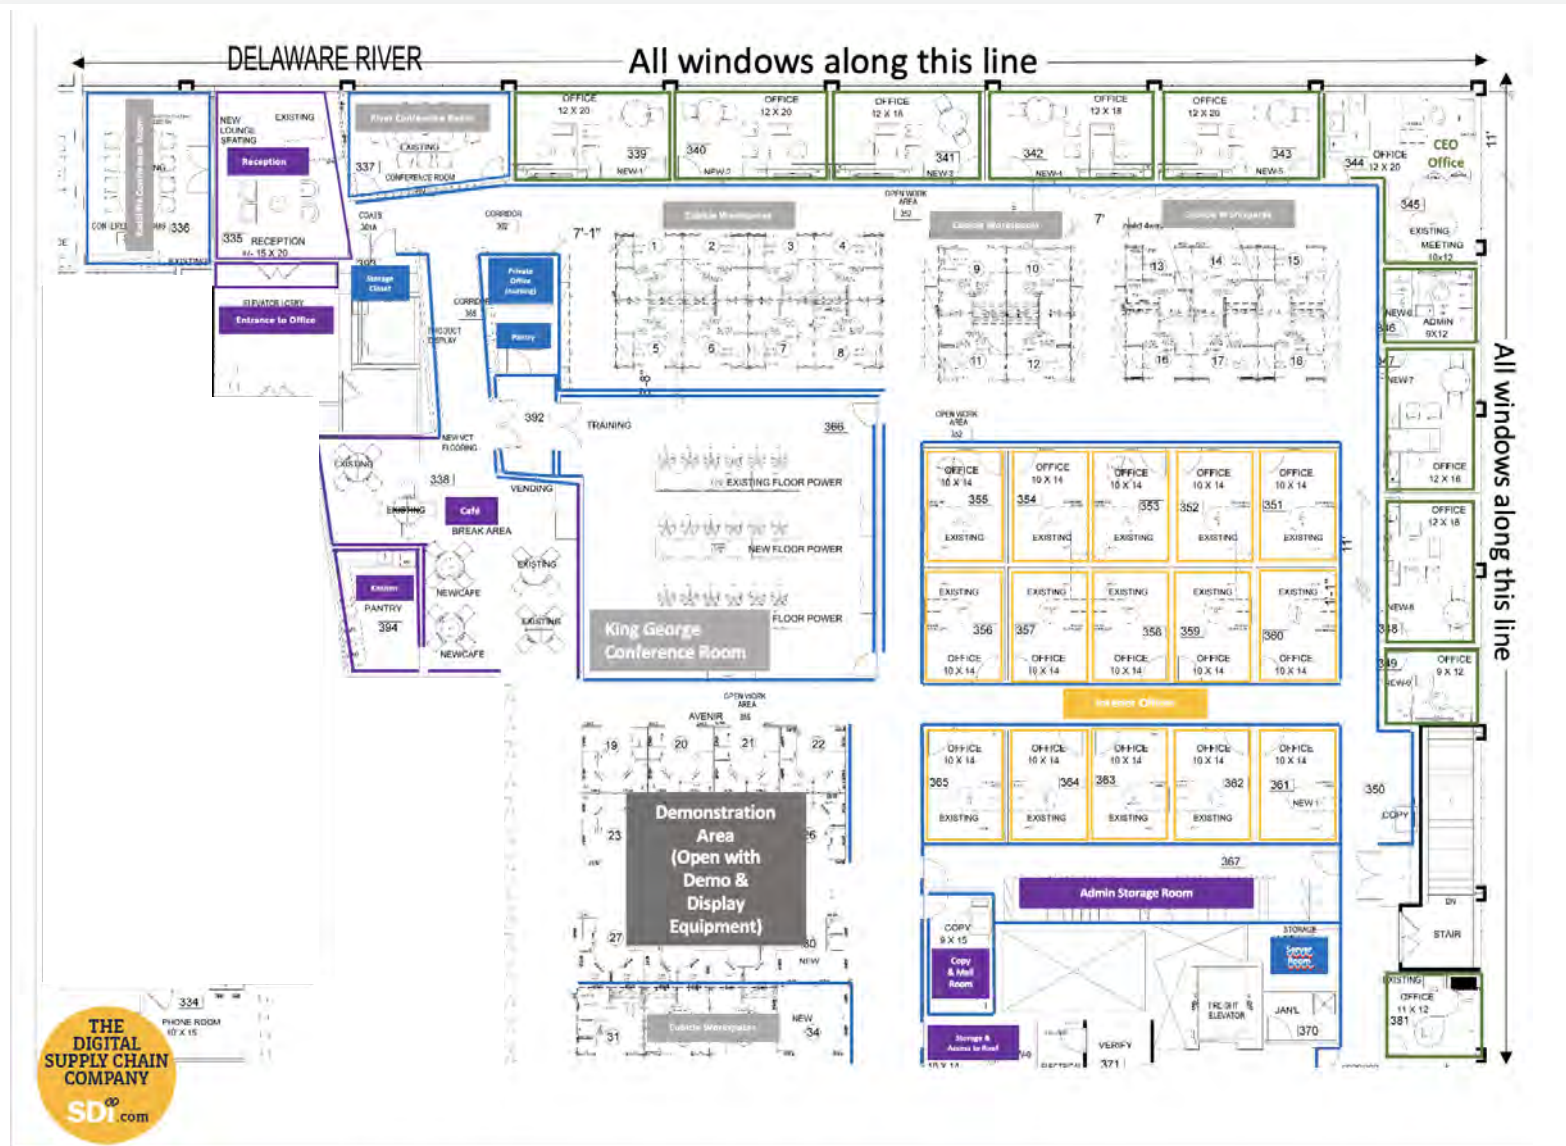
DELAWARE RIVER
All windows along this line

All windows along this line

Retail Fit Conference Room
CONF. EXIST
336
NEW LOUNGE SEATING
EXISTING
Reception
335 RECEPTION
15 X 20
River Conference Room
337
EXISTING
CONFERENCE ROOM
COATS
CORRIDOR
OFFICE 12 X 20
339
NEW-1
340
OFFICE 12 X 20
NEW-2
OFFICE 12 X 18
341
NEW-3
342
OFFICE 12 X 18
NEW-4
OFFICE 12 X 20
343
NEW-5
344
OFFICE 12 X 20
CEO Office
345
EXISTING MEETING 10x12
11'
Storage Closet
ELEVATOR LOBBY
Entrance to Office
Private Office (nursing)
Pantry
PRODUCT DISPLAY
CORRIDOR
Cubicle Workspaces
7'-1"
1
2
3
4
5
6
7
8
OPEN WORK AREA
Cubicle Workspaces
7'
9
10
11
12
Cubicle Workspaces
13
14
15
16
17
18
NEW-6
ADMIN 9X12
346
347
NEW-7
OFFICE 12 X 18
OFFICE 12 X 18
NEW-8
348
349
OFFICE 9 X 12
NEW-9
392
TRAINING
366
EXISTING FLOOR POWER
NEW FLOOR POWER
FLOOR POWER
King George Conference Room
NEW VCT FLOORING
EXISTING
338
EXISTING
Café
BREAK AREA
VENDING
Kitchen
PANTRY
394
NEW CAFE
EXISTING
EXISTING
NEW CAFE
OPEN WORK AREA
OFFICE 10 X 14
355
EXISTING
OFFICE 10 X 14
354
EXISTING
OFFICE 10 X 14
353
EXISTING
OFFICE 10 X 14
352
EXISTING
OFFICE 10 X 14
351
EXISTING
11'
EXISTING
356
OFFICE 10 X 14
EXISTING
357
OFFICE 10 X 14
EXISTING
358
OFFICE 10 X 14
EXISTING
359
OFFICE 10 X 14
EXISTING
360
OFFICE 10 X 14
Interior Offices
OPEN WORK AREA
AVENIR
19
20
21
22
23
26
27
30
Demonstration Area (Open with Demo & Display Equipment)
NEW
OFFICE 10 X 14
365
EXISTING
OFFICE 10 X 14
364
EXISTING
OFFICE 10 X 14
363
EXISTING
OFFICE 10 X 14
362
EXISTING
OFFICE 10 X 14
361
NEW
350
COPY
367
Admin Storage Room
COPY 9 X 15
Copy & Mail Room
STORAGE
Server Room
FREIGHT ELEVATOR
JAN'L
370
STAIR
EXISTING
OFFICE 11 X 12
381
334
PHONE ROOM 10 X 15
Cubicle Workspaces
31
NEW
34
Storage & Access to Roof
VERIFY
371
THE DIGITAL SUPPLY CHAIN COMPANY
SDi.com